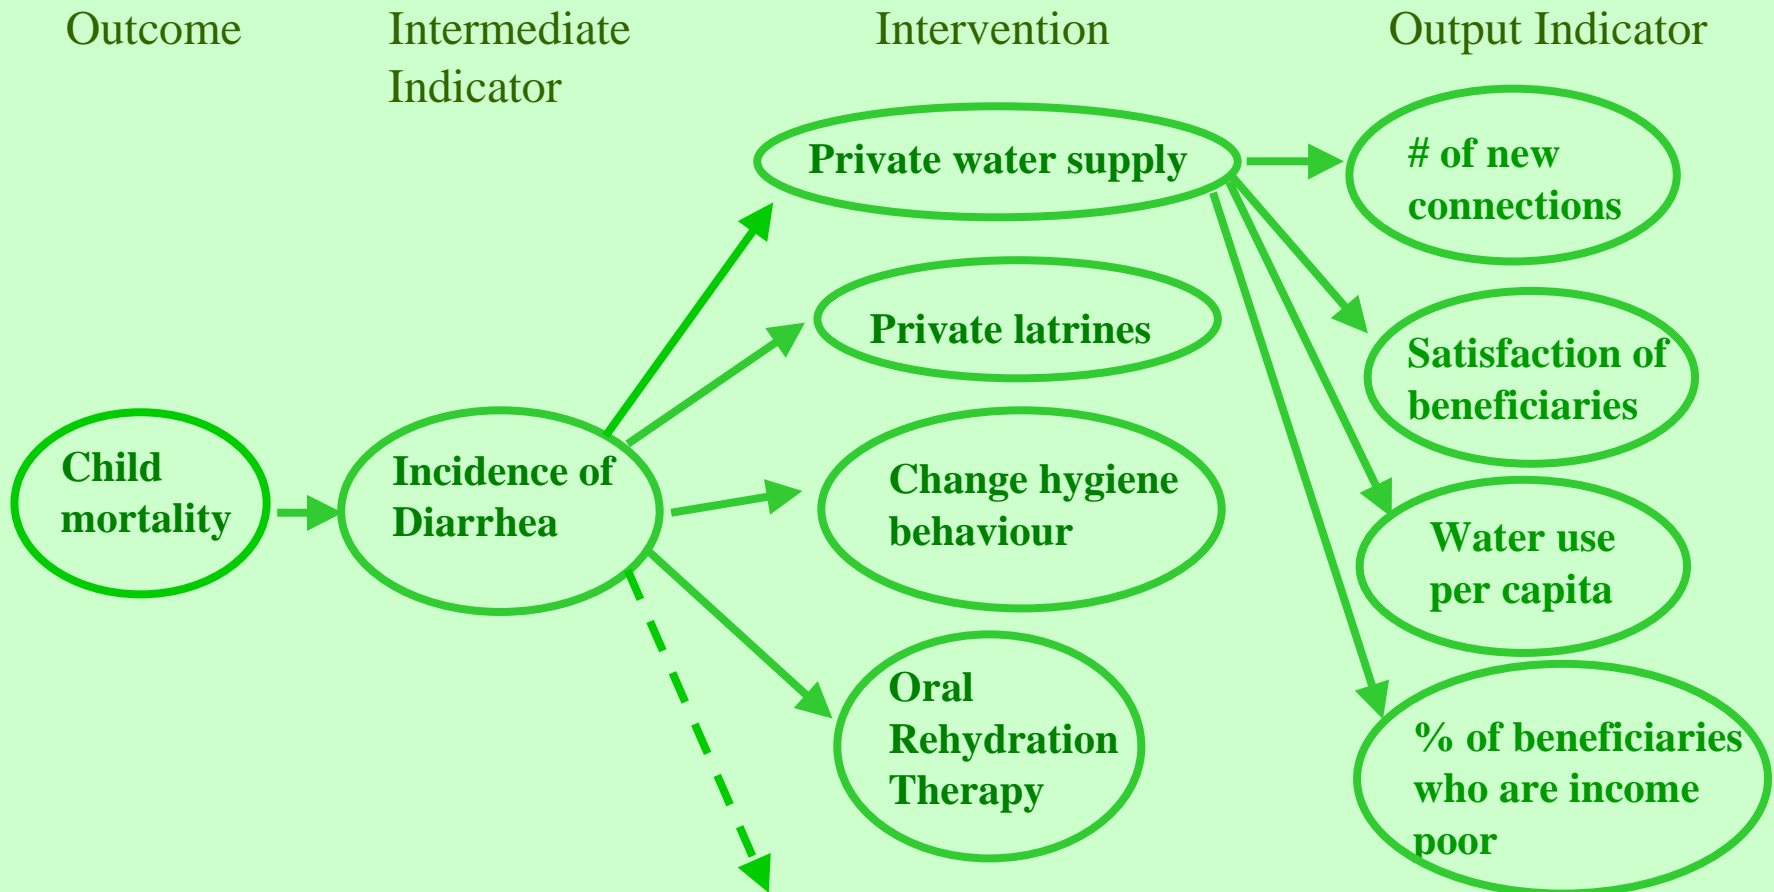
Outcome

Intermediate Indicator

Intervention

Output Indicator

Private water supply

# of new connections

Private latrines

Satisfaction of beneficiaries

Child mortality

Incidence of Diarrhea

Change hygiene behaviour

Water use per capita

Oral Rehydration Therapy

% of beneficiaries who are income poor